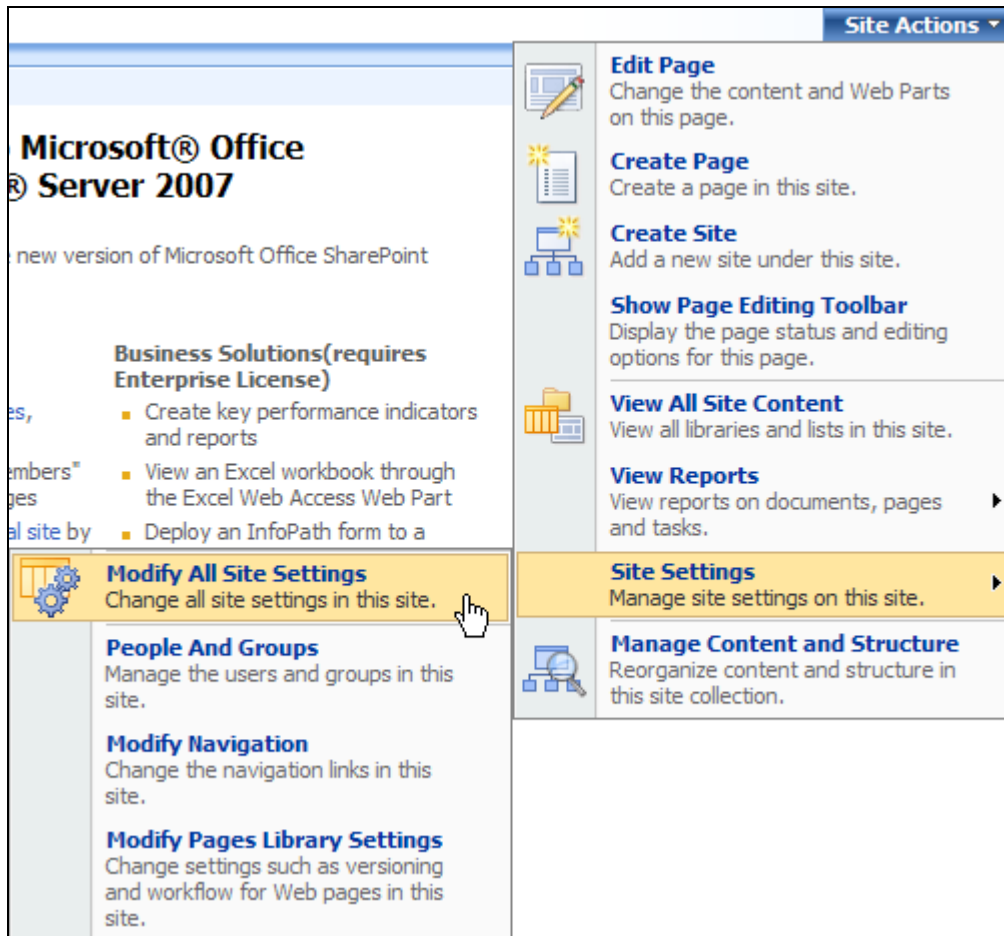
Site Actions ▾

Microsoft® Office
® Server 2007

e new version of Microsoft Office SharePoint

es,

embers"
ges

al site by

Business Solutions(requires Enterprise License)

- Create key performance indicators and reports
- View an Excel workbook through the Excel Web Access Web Part
- Deploy an InfoPath form to a

Edit Page
Change the content and Web Parts on this page.

Create Page
Create a page in this site.

Create Site
Add a new site under this site.

Show Page Editing Toolbar
Display the page status and editing options for this page.

View All Site Content
View all libraries and lists in this site.

View Reports
View reports on documents, pages and tasks.

Site Settings
Manage site settings on this site.

Manage Content and Structure
Reorganize content and structure in this site collection.

Modify All Site Settings
Change all site settings in this site.

People And Groups
Manage the users and groups in this site.

Modify Navigation
Change the navigation links in this site.

Modify Pages Library Settings
Change settings such as versioning and workflow for Web pages in this site.